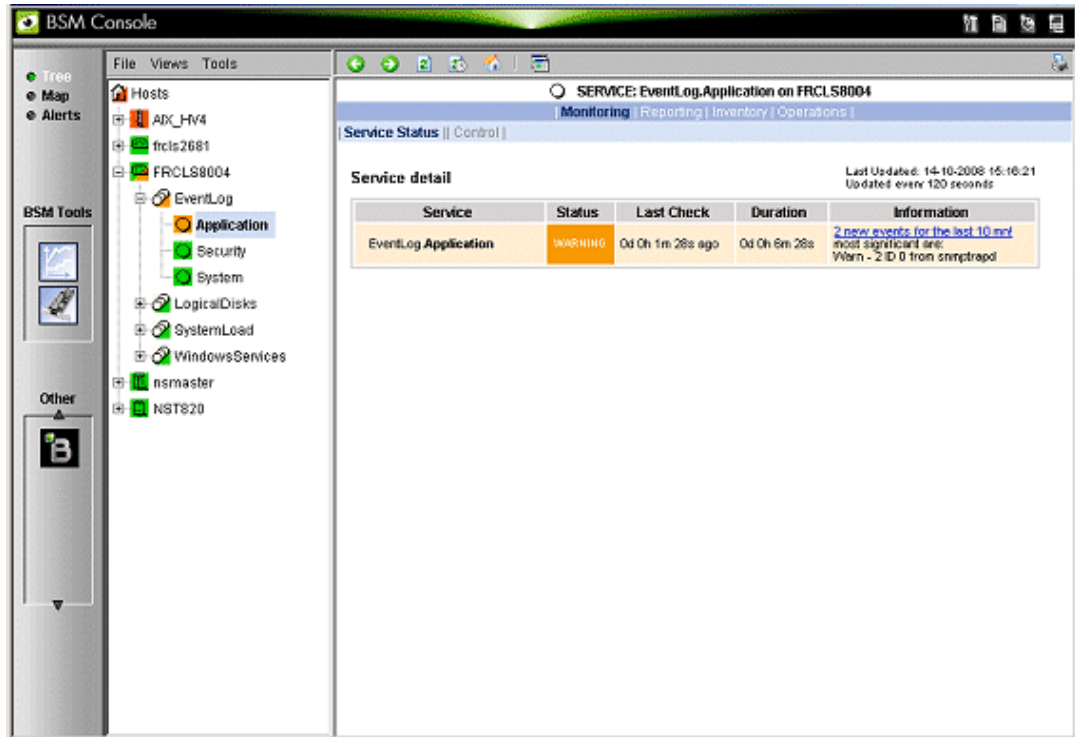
BSM Console

Tree
Map
Alerts

BSM Tools

Other

File Views Tools

Hosts
AIX_HV4
frcls2681
FRCLS8004
EventLog
Application
Security
System
LogicalDisks
SystemLoad
WindowsServices
nsmaster
NST820

SERVICE: EventLog.Application on FRCLS8004

| Monitoring | Reporting | Inventory | Operations |

| Service Status || Control |

Service detail

Last Updated: 14-10-2008 15:18:21
Updated every 120 seconds

| Service | Status | Last Check | Duration | Information |
|---|---|---|---|---|
| EventLog.Application | WARNING | 0d 0h 1m 28s ago | 0d 0h 6m 28s | 2 new events for the last 10 mn! most significant are: Warn - 2 ID 0 from snmptrapd |